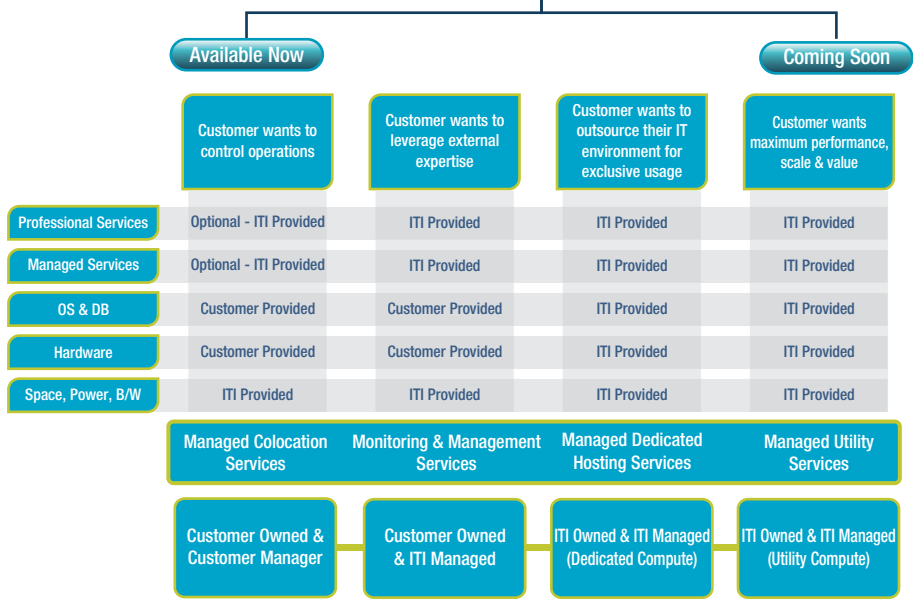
Available Now

Coming Soon

|  | Customer wants to control operations | Customer wants to leverage external expertise | Customer wants to outsource their IT environment for exclusive usage | Customer wants maximum performance, scale & value |
|---|---|---|---|---|
| Professional Services | Optional - ITI Provided | ITI Provided | ITI Provided | ITI Provided |
| Managed Services | Optional - ITI Provided | ITI Provided | ITI Provided | ITI Provided |
| OS & DB | Customer Provided | Customer Provided | ITI Provided | ITI Provided |
| Hardware | Customer Provided | Customer Provided | ITI Provided | ITI Provided |
| Space, Power, B/W | ITI Provided | ITI Provided | ITI Provided | ITI Provided |

Managed Colocation Services

Monitoring & Management Services

Managed Dedicated Hosting Services

Managed Utility Services

Customer Owned & Customer Manager

Customer Owned & ITI Managed

ITI Owned & ITI Managed (Dedicated Compute)

ITI Owned & ITI Managed (Utility Compute)